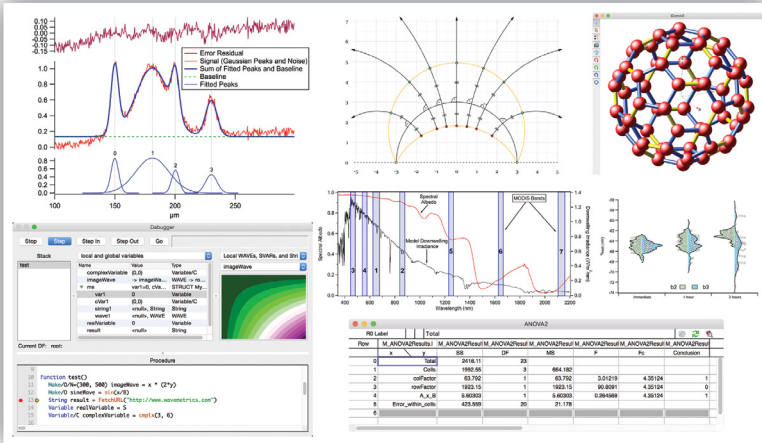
Error Residual
Signal (Gaussian Peaks and Noise)
Sum of Fitted Peaks and Baseline
Baseline
Fitted Peaks

1.0
0.8
0.6
0.4
0.2
0.4
0.3
0.2
0.1
0.0

0 1 2 3

100 150 200 250
μm

Debugger
Stop Step Step In Step Out Go
Stack
test
local and global variables
Local WAVEs, SVARs, and Strings
imageWave

| Name | Value | Type |
|---|---|---|
| complexVariable | (0,0) | Variable/C |
| imageWave | -> imageWa... | WAVE -> ro... |
| ms | var1=0, cVa... | STRUCT My... |
| var1 | 0 | Variable |
| cVar1 | (0,0) | Variable/C |
| string1 | <null> | String |
| wave1 | <null> | WAVE |
| realVariable | 0 | Variable |
| result | <null> | String |

Current DF: root:
Procedure

Function test()
10 Make/O/N=(300, 300) imageWave = x * (2*y)
11 Make/O sineWave = sin(x/8)
12 String result = FetchURL("http://www.wavemetrics.com")
13 Variable realVariable = 5
14 Variable/C complexVariable = cmplx(3, 6)

-5 -4 -3 -2 -1 0 1 2 3 4 5

Spectral Albedo
Model Downwelling Irradiance
MODIS Bands
3 4 1 2 5 6 7
Spectral Albedo
Downwelling Irradiance
Wavelength (nm)
400 600 800 1000 1200 1400 1600 1800 2000 2200

b2 b3
Immediate 1 hour 3 hours

ANOVA2
R0 Label Total

| Row | M_ANOVA2Results.l | M_ANOVA2Resul | M_ANOVA2Resul | M_ANOVA2Resul | M_ANOVA2Resul | M_ANOVA2Resul | M_ANOVA2Resul |
|---|---|---|---|---|---|---|---|
|  | x | y | SS | DF | MS | F | Fc | Conclusion |
| 0 | Total | 2416.11 | 23 |  |  |  |  |
| 1 | Cells | 1992.55 | 3 | 664.182 |  |  |  |
| 2 | colFactor | 63.792 | 1 | 63.792 | 3.01219 | 4.35124 | 0 |
| 3 | rowFactor | 1923.15 | 1 | 1923.15 | 90.8091 | 4.35124 | 1 |
| 4 | A_x_B | 5.60303 | 1 | 5.60303 | 0.264569 | 4.35124 | 0 |
| 5 | Error_within_cells | 423.558 | 20 | 21.178 |  |  |  |